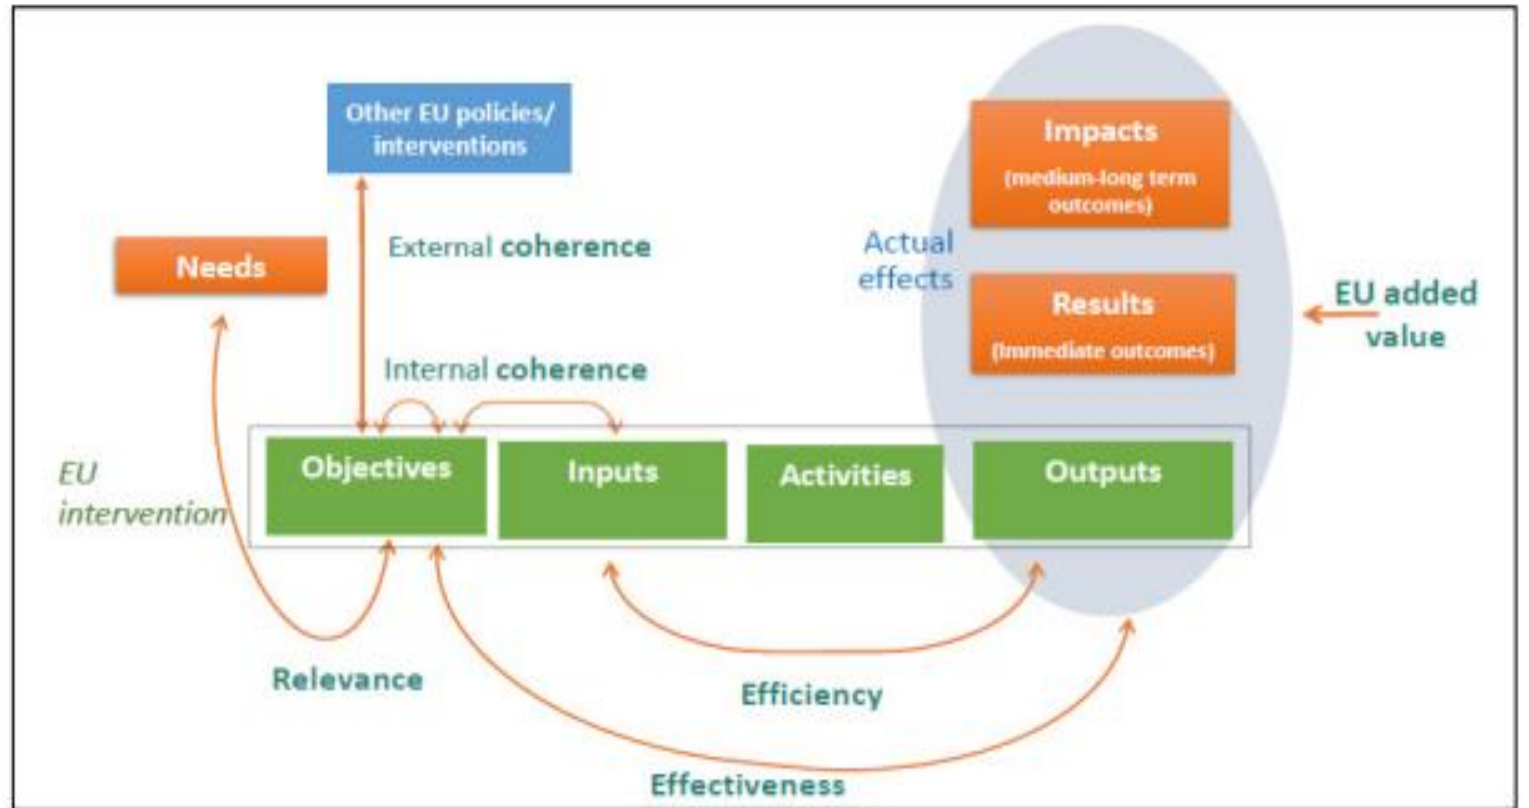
Other EU policies/ interventions

Impacts
(medium-long term outcomes)

Needs

External coherence

Actual effects

Results
(Immediate outcomes)

EU added value

Internal coherence

EU intervention

Objectives

Inputs

Activities

Outputs

Relevance

Efficiency

Effectiveness